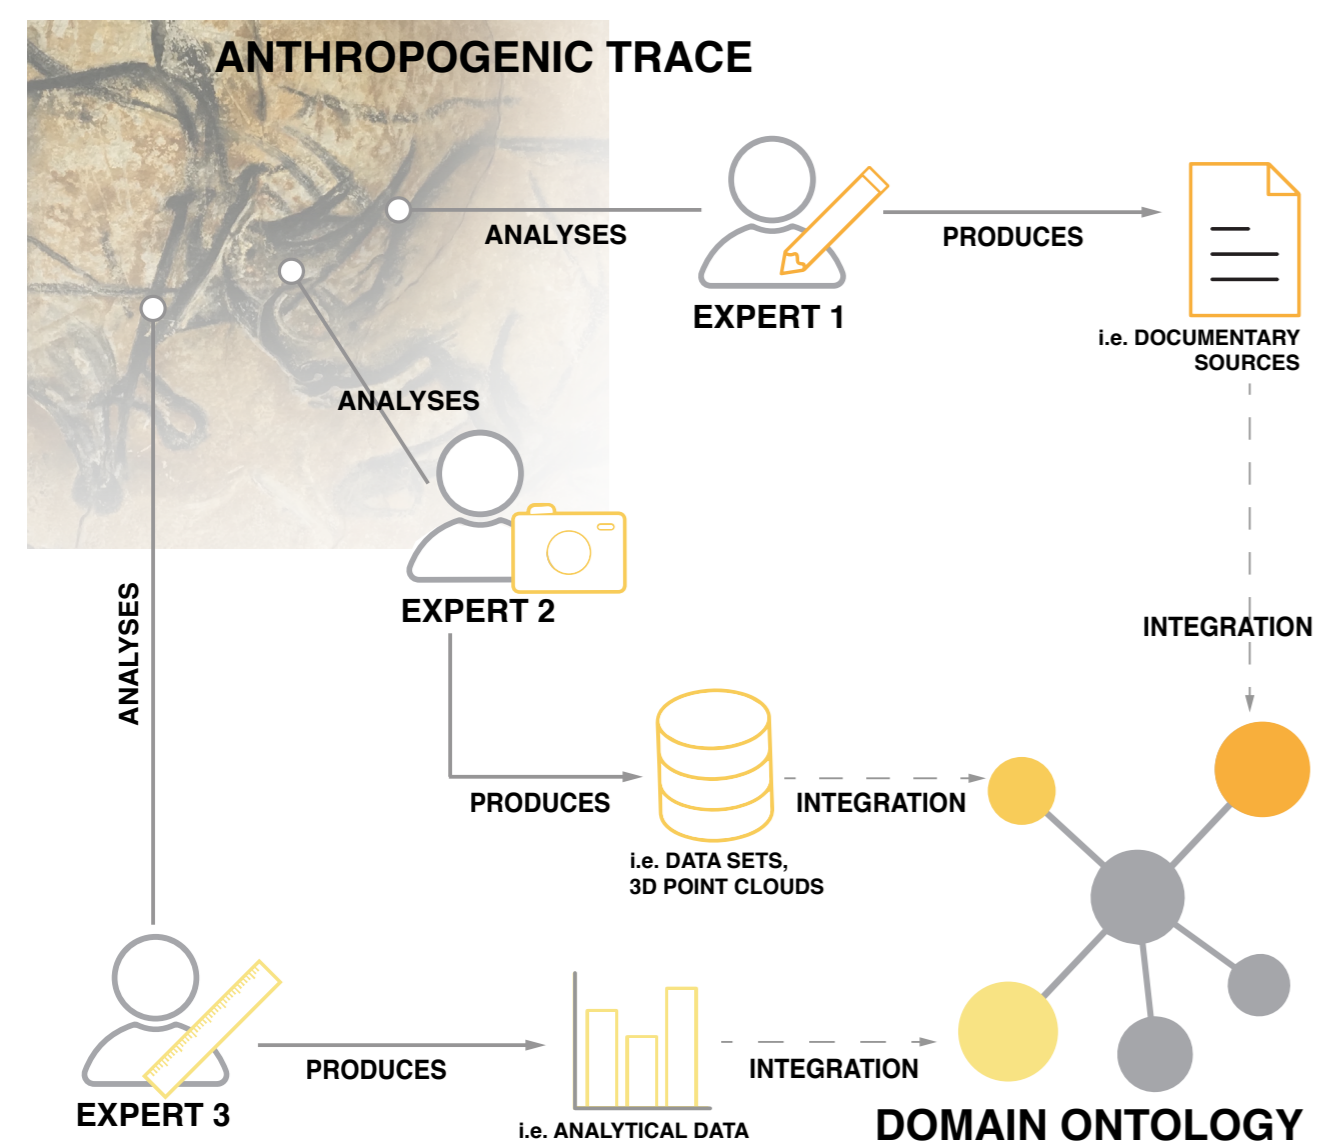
ANTHROPOGENIC TRACE

ANALYSES

EXPERT 1

PRODUCES

i.e. DOCUMENTARY SOURCES

ANALYSES

EXPERT 2

ANALYSES

INTEGRATION

PRODUCES

INTEGRATION

i.e. DATA SETS, 3D POINT CLOUDS

EXPERT 3

PRODUCES

INTEGRATION

i.e. ANALYTICAL DATA

DOMAIN ONTOLOGY